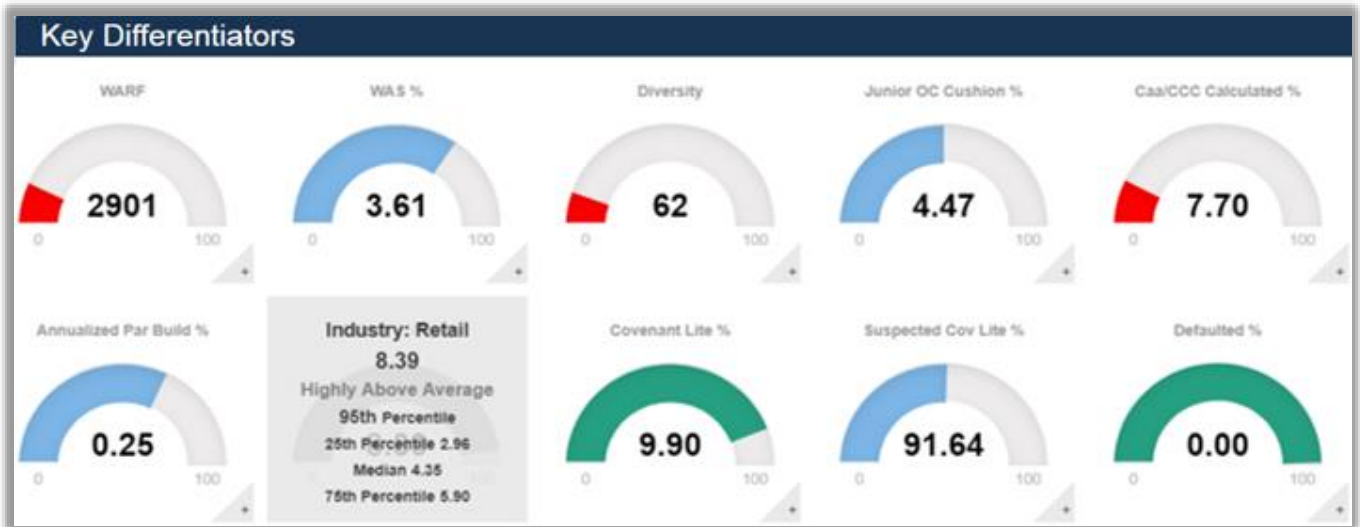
Key Differentiators

WARF
2901
0
100
+

WAS %
3.61
0
100
+

Diversity
62
0
100
+

Junior OC Cushion %
4.47
0
100
+

Caa/CCC Calculated %
7.70
0
100
+

Annualized Par Build %
0.25
0
100
+

Industry: Retail
8.39
Highly Above Average
95th Percentile
25th Percentile 2.96
Median 4.35
75th Percentile 5.90

Covenant Lite %
9.90
0
100
+

Suspected Cov Lite %
91.64
0
100
+

Defaulted %
0.00
0
100
+